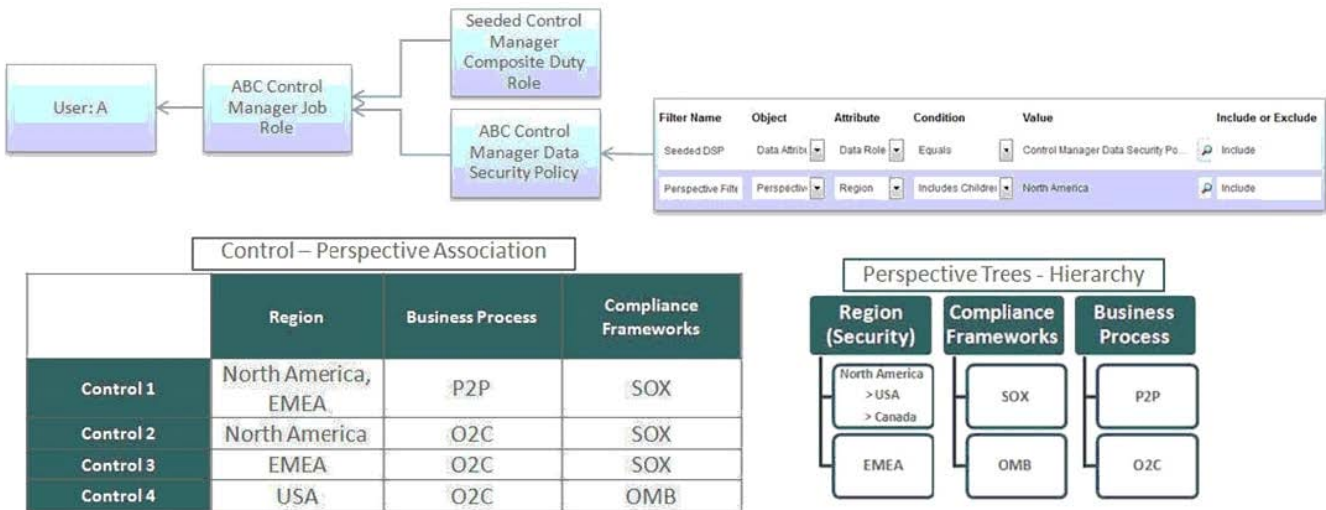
User: A

ABC Control Manager Job Role

Seeded Control Manager Composite Duty Role

ABC Control Manager Data Security Policy

| Filter Name | Object | Attribute | Condition | Value | Include or Exclude |
|---|---|---|---|---|---|
| Seeded DSP | Data Attribu | Data Role | Equals | Control Manager Data Security Po... | Include |
| Perspective Filte | Perspective | Region | Includes Childre | North America | Include |

Control – Perspective Association

| | Region | Business Process | Compliance Frameworks |
|---|---|---|---|
| Control 1 | North America, EMEA | P2P | SOX |
| Control 2 | North America | O2C | SOX |
| Control 3 | EMEA | O2C | SOX |
| Control 4 | USA | O2C | OMB |

Perspective Trees - Hierarchy

Region (Security)
North America
>USA
> Canada
EMEA

Compliance Frameworks
SOX
OMB

Business Process
P2P
O2C